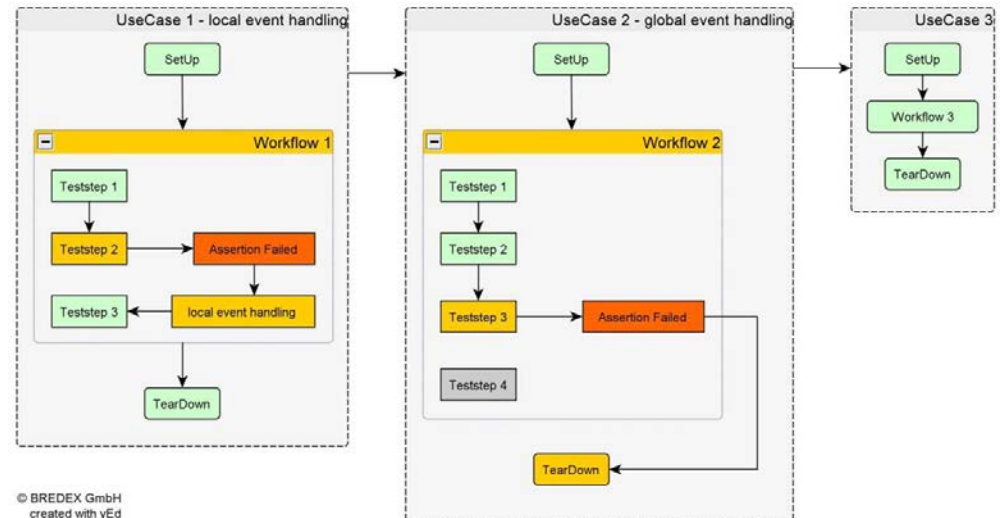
UseCase 1 - local event handling

SetUp

Workflow 1

Teststep 1

Teststep 2

Assertion Failed

Teststep 3

local event handling

TearDown

UseCase 2 - global event handling

SetUp

Workflow 2

Teststep 1

Teststep 2

Teststep 3

Assertion Failed

Teststep 4

TearDown

UseCase 3

SetUp

Workflow 3

TearDown

© BREDEX GmbH
created with yEd